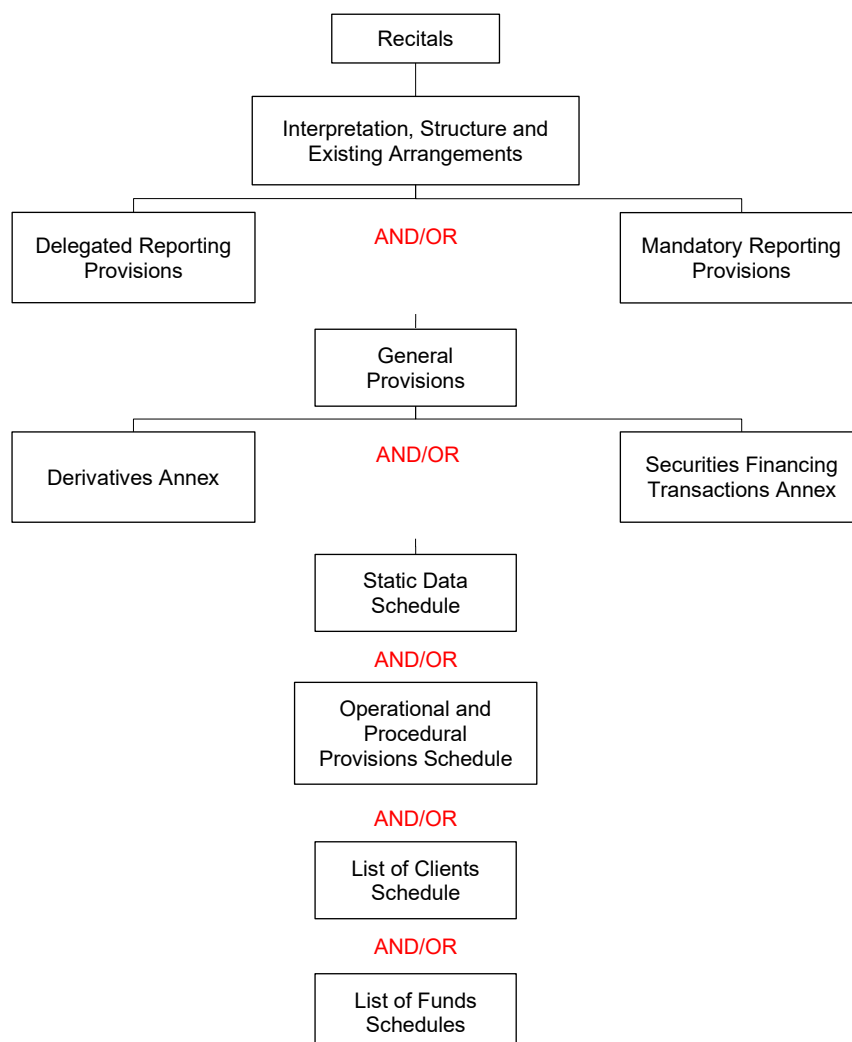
Recitals

Interpretation, Structure and Existing Arrangements

Delegated Reporting Provisions

AND/OR

Mandatory Reporting Provisions

General Provisions

Derivatives Annex

AND/OR

Securities Financing Transactions Annex

Static Data Schedule

AND/OR

Operational and Procedural Provisions Schedule

AND/OR

List of Clients Schedule

AND/OR

List of Funds Schedules